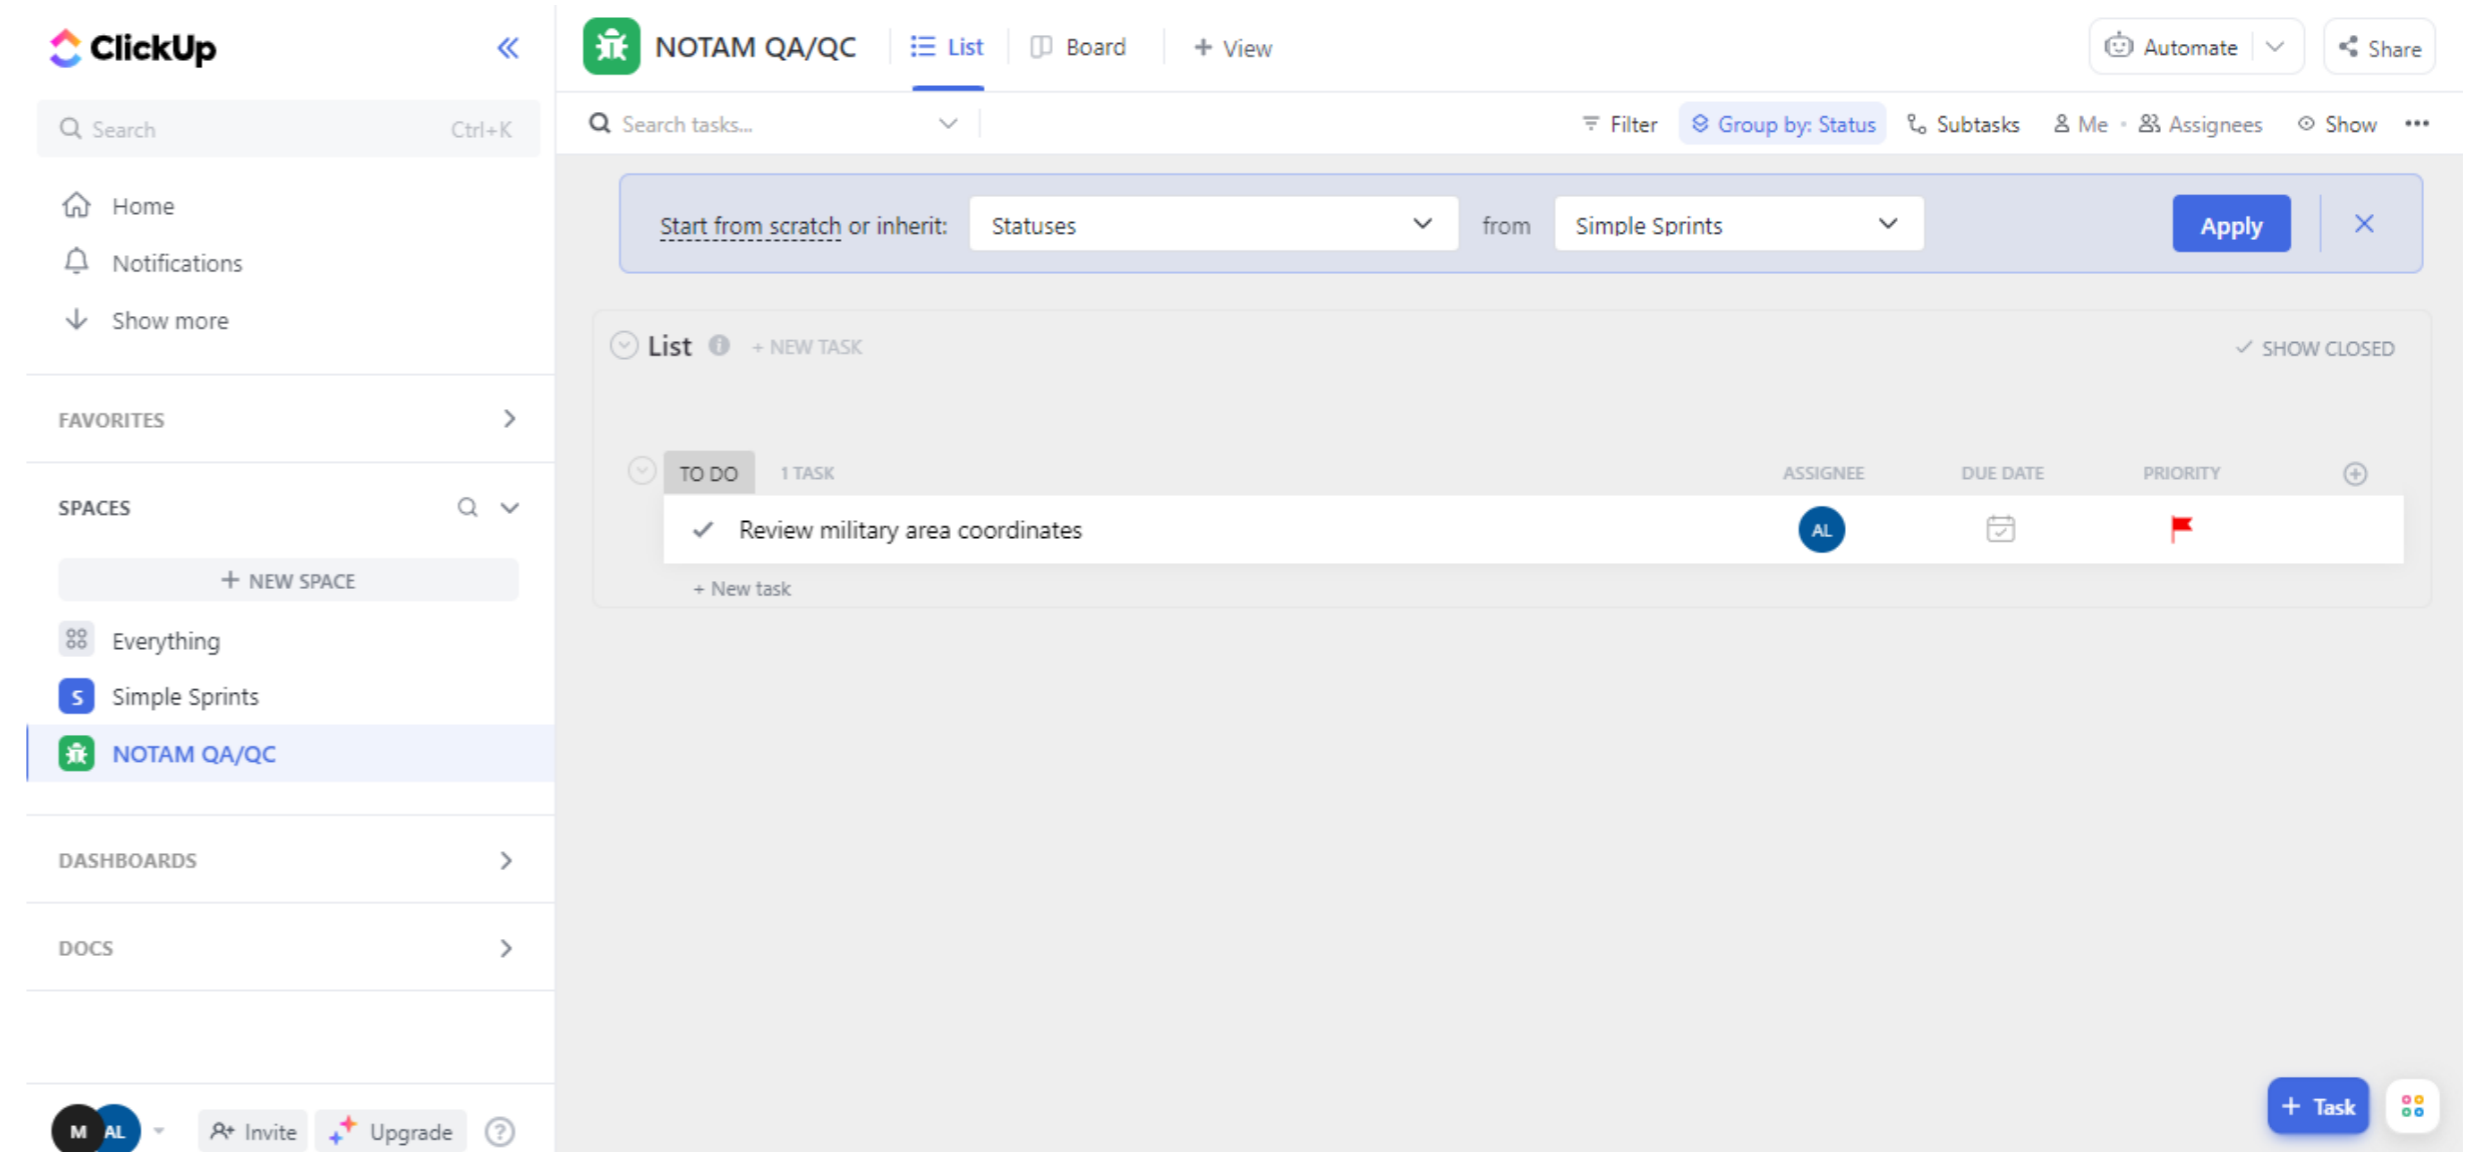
ClickUp

Search Ctrl+K

Home
Notifications
Show more

FAVORITES

SPACES

+ NEW SPACE
Everything
S Simple Sprints
NOTAM QA/QC

DASHBOARDS

DOCS

M AL Invite Upgrade ?

NOTAM QA/QC List Board + View Automate Share

Search tasks... Filter Group by: Status Subtasks Me Assignees Show

Start from scratch or inherit: Statuses from Simple Sprints Apply

List + NEW TASK SHOW CLOSED

TO DO 1 TASK ASSIGNEE DUE DATE PRIORITY

Review military area coordinates AL

+ New task

+ Task